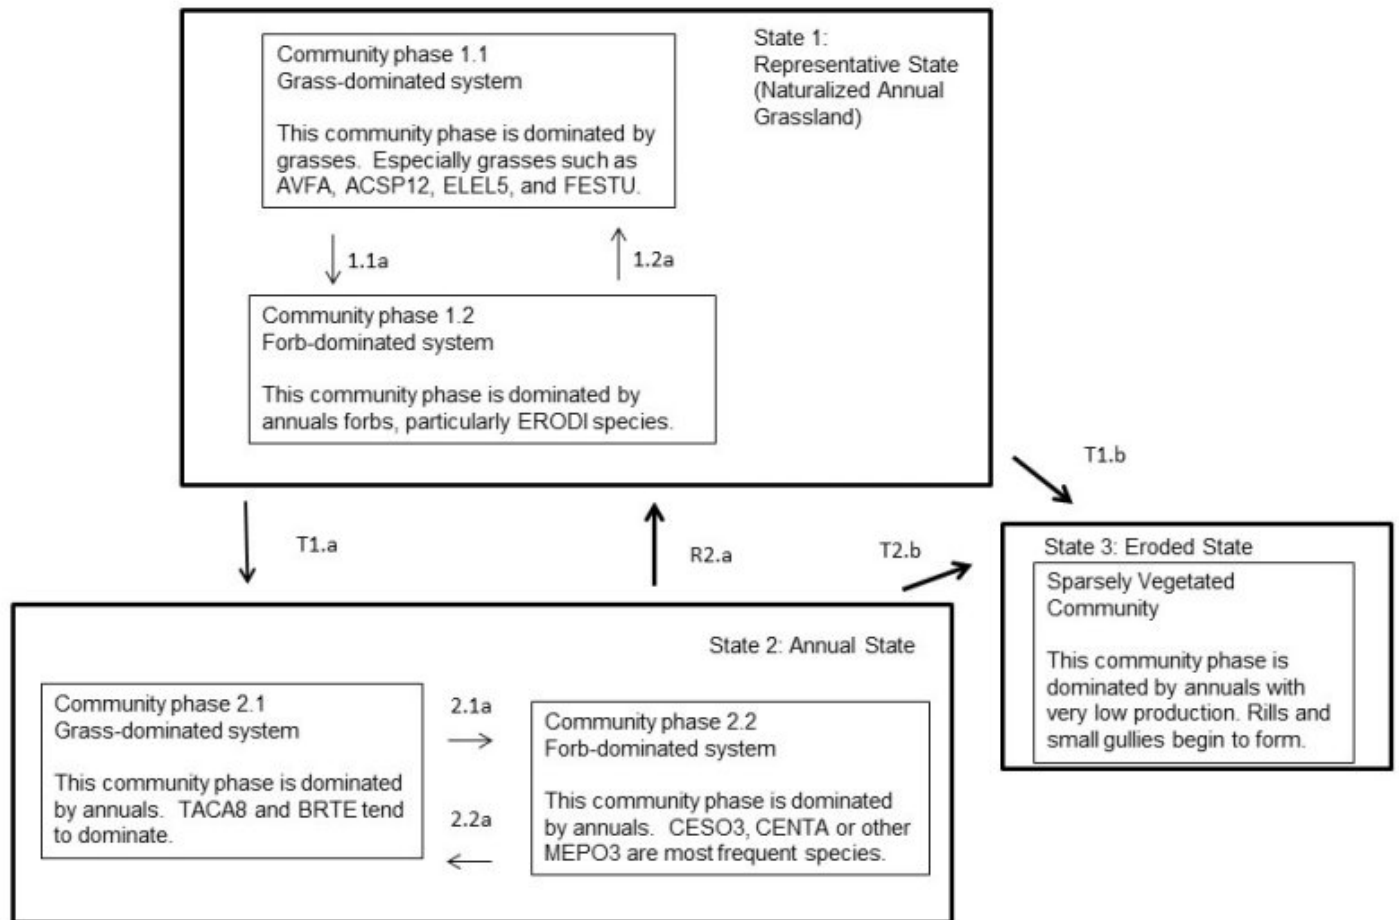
Community phase 1.1
Grass-dominated system

This community phase is dominated by grasses. Especially grasses such as AVFA, ACSP12, ELEL5, and FESTU.

State 1:
Representative State (Naturalized Annual Grassland)

1.1a

1.2a

Community phase 1.2
Forb-dominated system

This community phase is dominated by annuals forbs, particularly ERODI species.

T1.b

T1.a

R2.a

T2.b

State 3: Eroded State

Sparsely Vegetated Community

This community phase is dominated by annuals with very low production. Rills and small gullies begin to form.

State 2: Annual State

Community phase 2.1
Grass-dominated system

This community phase is dominated by annuals. TACA8 and BRTE tend to dominate.

2.1a

2.2a

Community phase 2.2
Forb-dominated system

This community phase is dominated by annuals. CESO3, CENTA or other MEPO3 are most frequent species.